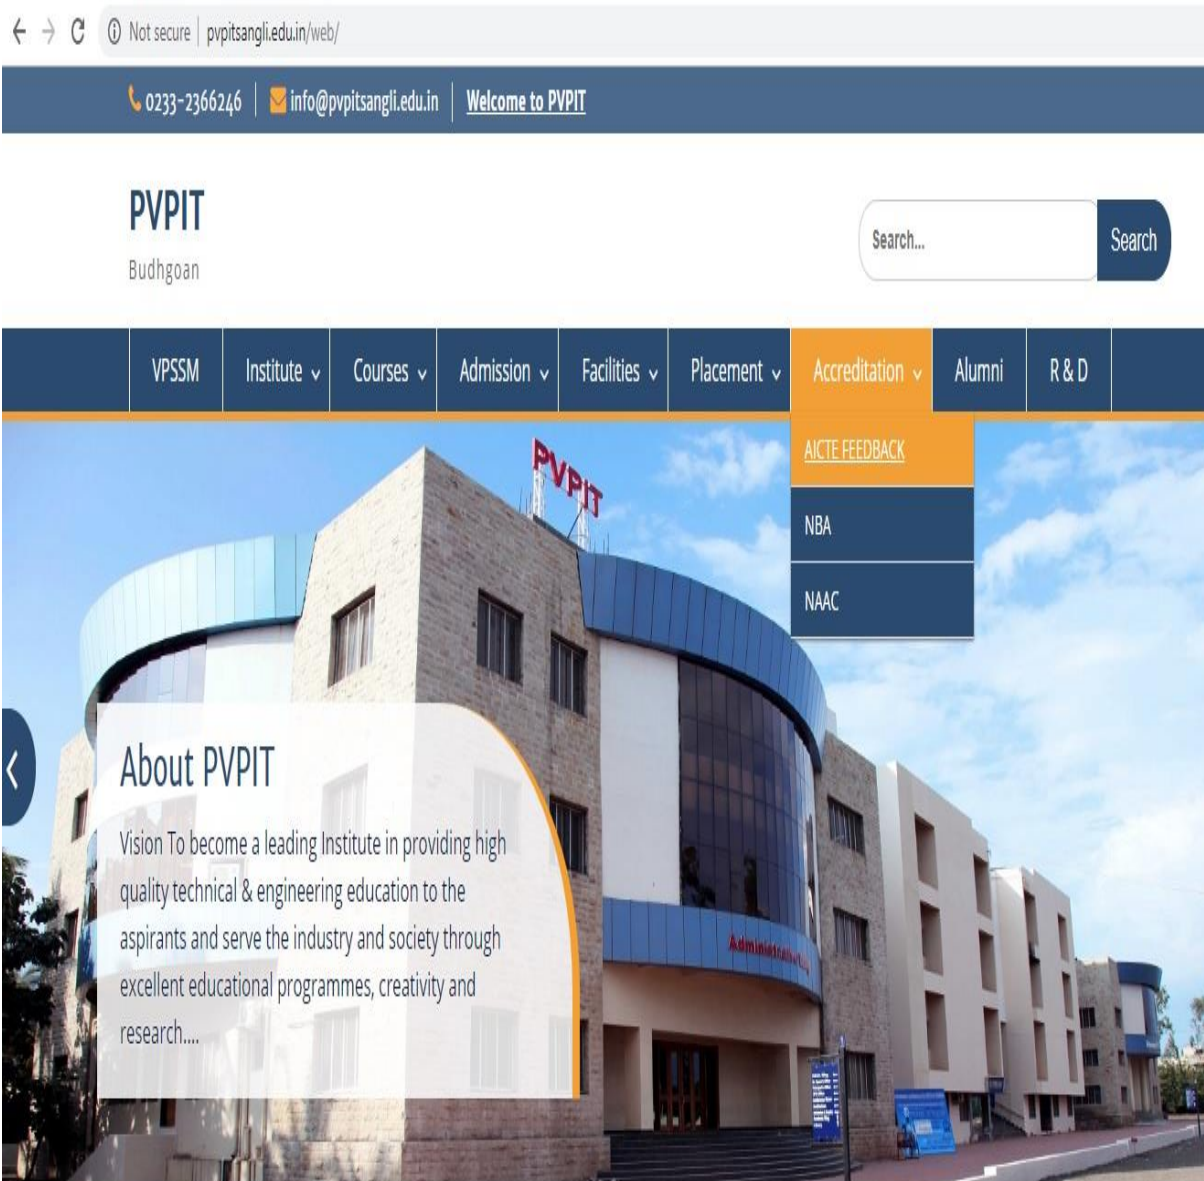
Not secure | pvpitsangli.edu.in/web/

0233-2366246 | info@pvpitsangli.edu.in | Welcome to PVPIT

PVPIT
Budhgoan

Search...
Search

VPSSM | Institute | Courses | Admission | Facilities | Placement | Accreditation | Alumni | R & D

AICTE FEEDBACK
NBA
NAAC

PVPIT

About PVPIT

Vision To become a leading Institute in providing high quality technical & engineering education to the aspirants and serve the industry and society through excellent educational programmes, creativity and research....

Administrative